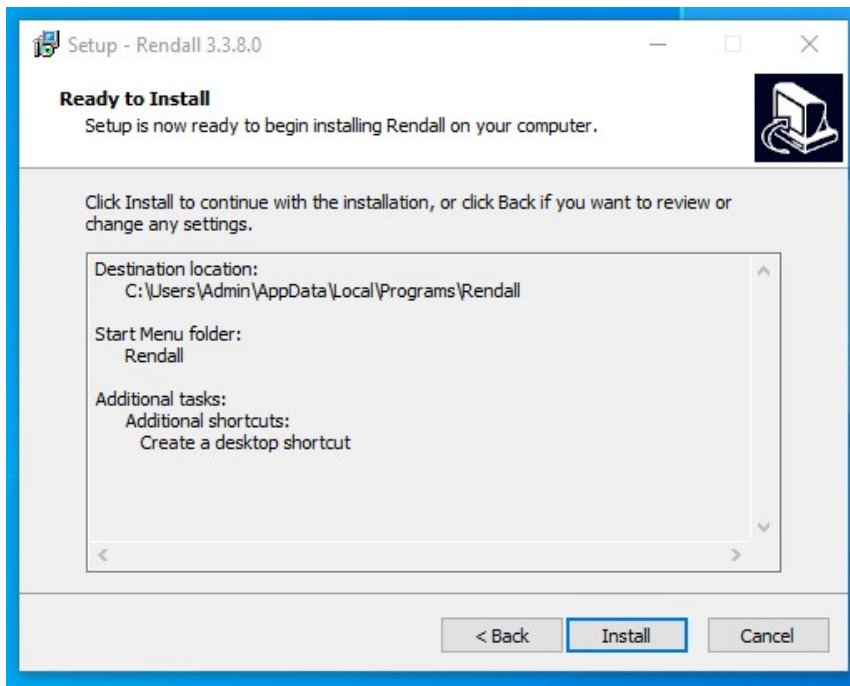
Setup - Rendall 3.3.8.0

Ready to Install
Setup is now ready to begin installing Rendall on your computer.

Click Install to continue with the installation, or click Back if you want to review or change any settings.

Destination location:
C:\Users\Admin\AppData\Local\Programs\Rendall

Start Menu folder:
Rendall

Additional tasks:
Additional shortcuts:
Create a desktop shortcut

< Back
Install
Cancel